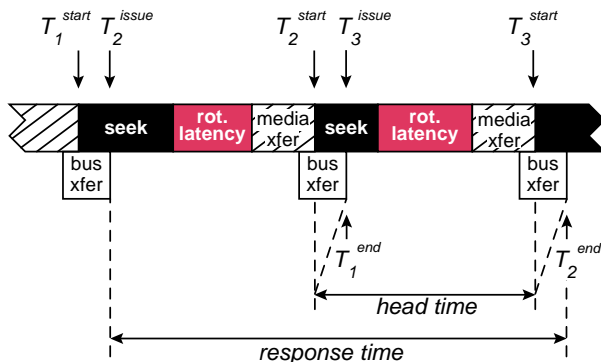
$T_1^{start}$ $T_2^{issue}$ $T_2^{start}$ $T_3^{issue}$ $T_3^{start}$

seek
rot. latency
media xfer
seek
rot. latency
media xfer

bus xfer
bus xfer
bus xfer

$T_1^{end}$
$T_2^{end}$

head time

response time